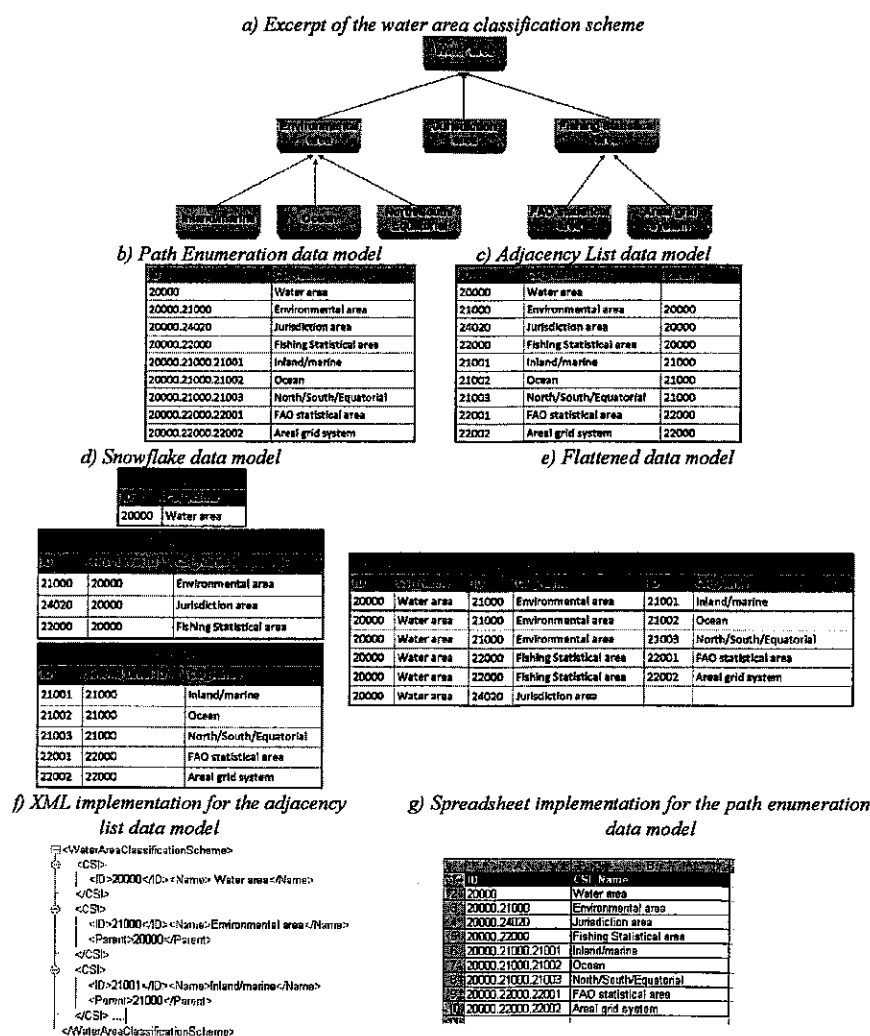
a) Excerpt of the water area classification scheme

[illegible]

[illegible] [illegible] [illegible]

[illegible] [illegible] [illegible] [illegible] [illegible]

b) Path Enumeration data model

| ID | CSI_Name |
|---|---|
| 20000 | Water area |
| 20000.21000 | Environmental area |
| 20000.24020 | Jurisdiction area |
| 20000.22000 | Fishing Statistical area |
| 20000.21000.21001 | Inland/marine |
| 20000.21000.21002 | Ocean |
| 20000.21000.21003 | North/South/Equatorial |
| 20000.22000.22001 | FAO statistical area |
| 20000.22000.22002 | Areal grid system |

c) Adjacency List data model

| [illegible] | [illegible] | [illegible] |
|---|---|---|
| 20000 | Water area | |
| 21000 | Environmental area | 20000 |
| 24020 | Jurisdiction area | 20000 |
| 22000 | Fishing Statistical area | 20000 |
| 21001 | Inland/marine | 21000 |
| 21002 | Ocean | 21000 |
| 21003 | North/South/Equatorial | 21000 |
| 22001 | FAO statistical area | 22000 |
| 22002 | Areal grid system | 22000 |

d) Snowflake data model

| ID | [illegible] |
|---|---|
| 20000 | Water area |

| ID | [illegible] | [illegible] |
|---|---|---|
| 21000 | 20000 | Environmental area |
| 24020 | 20000 | Jurisdiction area |
| 22000 | 20000 | Fishing Statistical area |

| ID | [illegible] | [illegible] |
|---|---|---|
| 21001 | 21000 | Inland/marine |
| 21002 | 21000 | Ocean |
| 21003 | 21000 | North/South/Equatorial |
| 22001 | 22000 | FAO statistical area |
| 22002 | 22000 | Areal grid system |

e) Flattened data model

| ID | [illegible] | ID | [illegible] | ID | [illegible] |
|---|---|---|---|---|---|
| 20000 | Water area | 21000 | Environmental area | 21001 | Inland/marine |
| 20000 | Water area | 21000 | Environmental area | 21002 | Ocean |
| 20000 | Water area | 21000 | Environmental area | 21003 | North/South/Equatorial |
| 20000 | Water area | 22000 | Fishing Statistical area | 22001 | FAO statistical area |
| 20000 | Water area | 22000 | Fishing Statistical area | 22002 | Areal grid system |
| 20000 | Water area | 24020 | Jurisdiction area | | |

f) XML implementation for the adjacency list data model

<WaterAreaClassificationScheme>
<CSI>
<ID>20000</ID><Name>Water area</Name>
</CSI>
<CSI>
<ID>21000</ID><Name>Environmental area</Name>
<Parent>20000</Parent>
</CSI>
<CSI>
<ID>21001</ID><Name>Inland/marine</Name>
<Parent>21000</Parent>
</CSI> ...
</WaterAreaClassificationScheme>

g) Spreadsheet implementation for the path enumeration data model

| ID | CSI_Name |
|---|---|
| 20000 | Water area |
| 20000.21000 | Environmental area |
| 20000.24020 | Jurisdiction area |
| 20000.22000 | Fishing Statistical area |
| 20000.21000.21001 | Inland/marine |
| 20000.21000.21002 | Ocean |
| 20000.21000.21003 | North/South/Equatorial |
| 20000.22000.22001 | FAO statistical area |
| 20000.22000.22002 | Areal grid system |